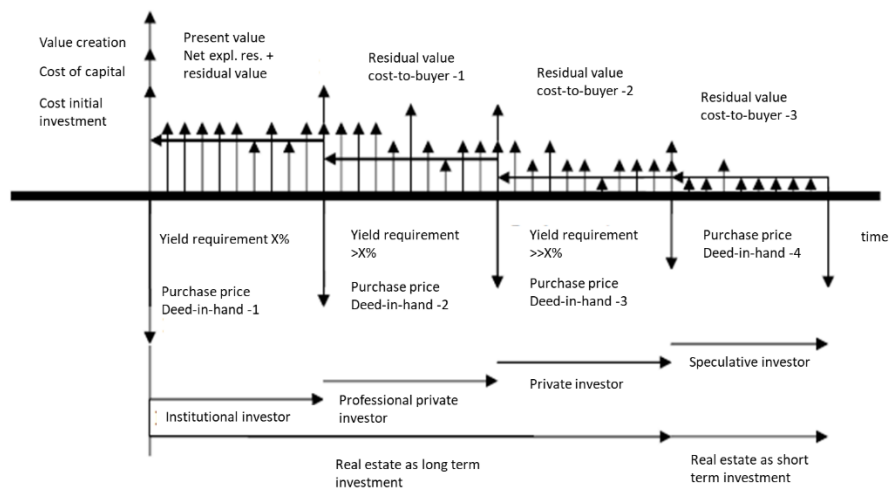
Value creation
Cost of capital
Cost initial investment

Present value
Net expl. res. + residual value

Residual value
cost-to-buyer -1

Residual value
cost-to-buyer -2

Residual value
cost-to-buyer -3

Yield requirement X%

Purchase price
Deed-in-hand -1

Yield requirement
>X%

Purchase price
Deed-in-hand -2

Yield requirement
>>X%

Purchase price
Deed-in-hand -3

Purchase price
Deed-in-hand -4

time

Institutional investor

Professional private investor

Private investor

Speculative investor

Real estate as long term investment

Real estate as short term investment